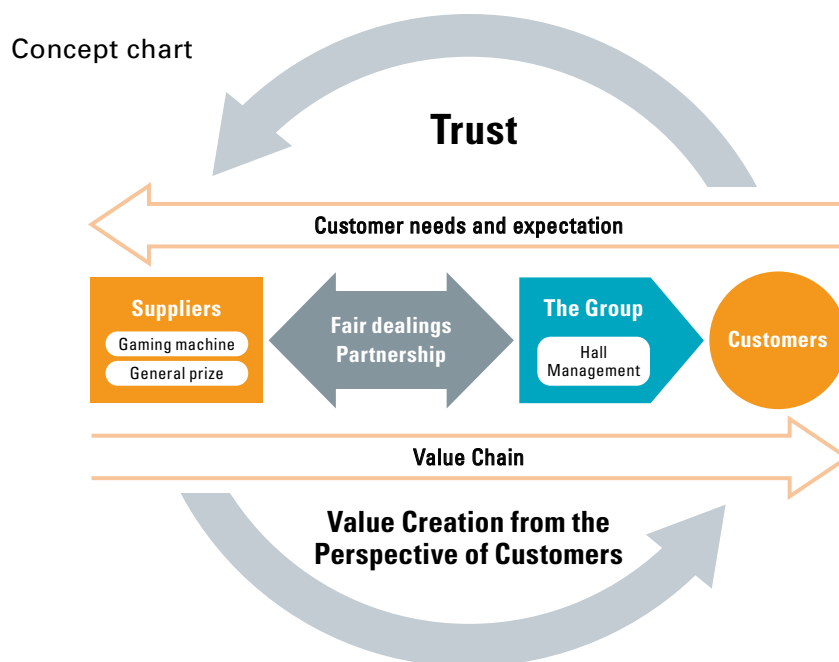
Concept chart

Trust

Customer needs and expectation

Suppliers

Gaming machine

General prize

Fair dealings
Partnership

The Group

Hall
Management

Customers

Value Chain

Value Creation from the
Perspective of Customers